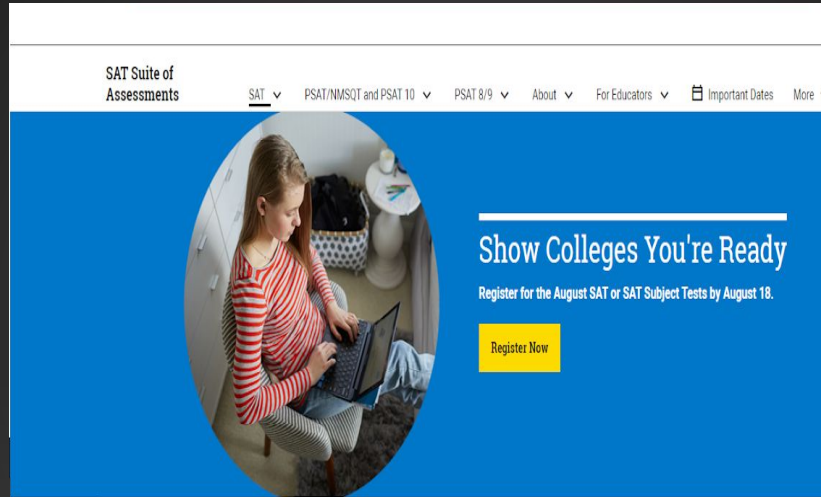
SAT Suite of Assessments

SAT PSAT/NMSQT and PSAT 10 PSAT 8/9 About For Educators Important Dates More

Show Colleges You're Ready

Register for the August SAT or SAT Subject Tests by August 18.

Register Now